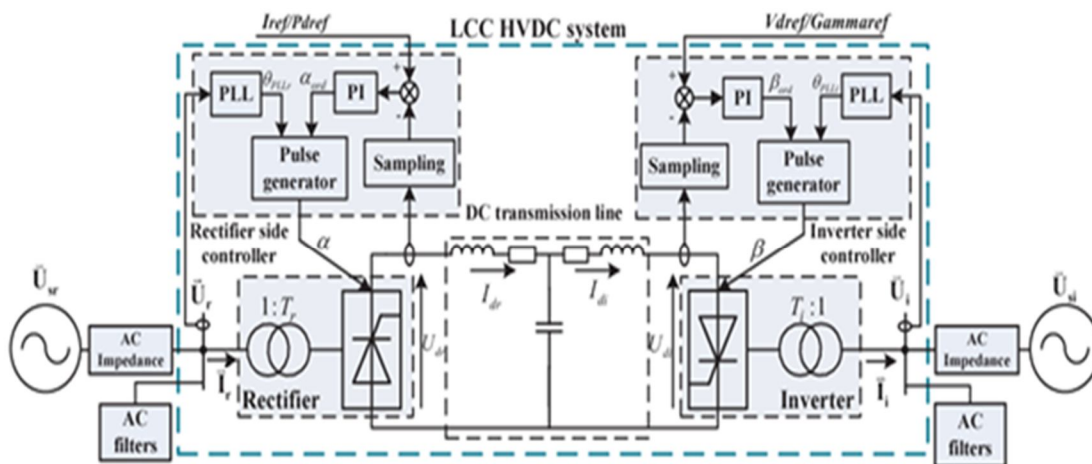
Iref/Pdref

LCC HVDC system

Vdref/Gammaref

PLL

$\theta_{PLLr}$

$\alpha_{ord}$

PI

+

-

Pulse generator

Sampling

+

-

PI

$\beta_{ord}$

$\theta_{PLLi}$

PLL

Sampling

Pulse generator

DC transmission line

Rectifier side controller

$\alpha$

$\beta$

Inverter side controller

$\vec{U}_{sr}$

$\vec{U}_r$

$1:T_r$

$I_{dr}$

$I_{di}$

$U_{dr}$

$U_{di}$

$T_i:1$

$\vec{U}_i$

$\vec{U}_{si}$

AC Impedance

$\vec{I}_r$

Rectifier

Inverter

$\vec{I}_i$

AC Impedance

AC filters

AC filters